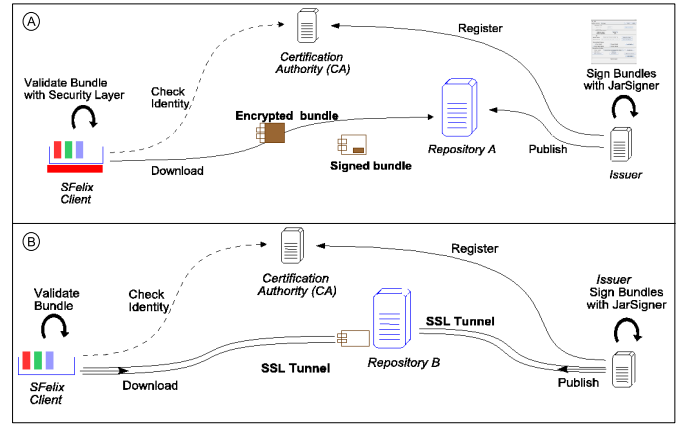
A

Certification Authority (CA)

Register

Validate Bundle with Security Layer

Check Identity

Sign Bundles with JarSigner

Encrypted bundle

Repository A

Publish

Download

Signed bundle

Issuer

SFelix Client

B

Certification Authority (CA)

Register

Validate Bundle

Check Identity

Issuer Sign Bundles with JarSigner

SSL Tunnel

SSL Tunnel

Repository B

Download

Publish

SFelix Client